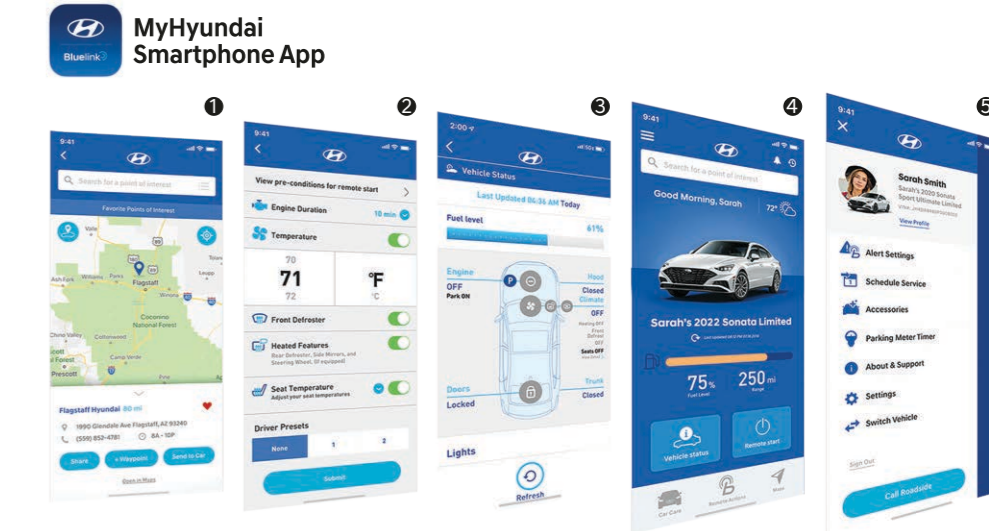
Bluelink

MyHyundai Smartphone App

❶

9:41

Search for a point of interest

Favorite Points of Interest

Flagstaff

Coconino National Forest

Prescott

Flagstaff Hyundai 80 mi

1990 Glendale Ave Flagstaff, AZ 93240

(559) 852-4781

8A - 10P

Share

+ Waypoint

Send to Car

Open in Maps

❷

9:41

View pre-conditions for remote start

Engine Duration

10 min

Temperature

70

71

72

°F

°C

Front Defroster

Heated Features

Rear Defroster, Side Mirrors, and Steering Wheel, (if equipped)

Seat Temperature

Adjust your seat temperatures

Driver Presets

None

1

2

Submit

❸

2:00

Vehicle Status

Last Updated 06:36 AM Today

Fuel level

61%

Engine

OFF

Park ON

Hood

Closed

Climate

OFF

Seats OFF

Doors

Locked

Trunk

Closed

Lights

Refresh

❹

9:41

Search for a point of interest

Good Morning, Sarah

72°

Sarah's 2022 Sonata Limited

75%

Fuel Level

250 mi

Range

Vehicle status

Remote start

Car Care

Remote Actions

Maps

❺

9:41

Sarah Smith

Sarah's 2020 Sonata Sport Ultimate Limited

View Profile

Alert Settings

Schedule Service

Accessories

Parking Meter Timer

About & Support

Settings

Switch Vehicle

Sign Out

Call Roadside